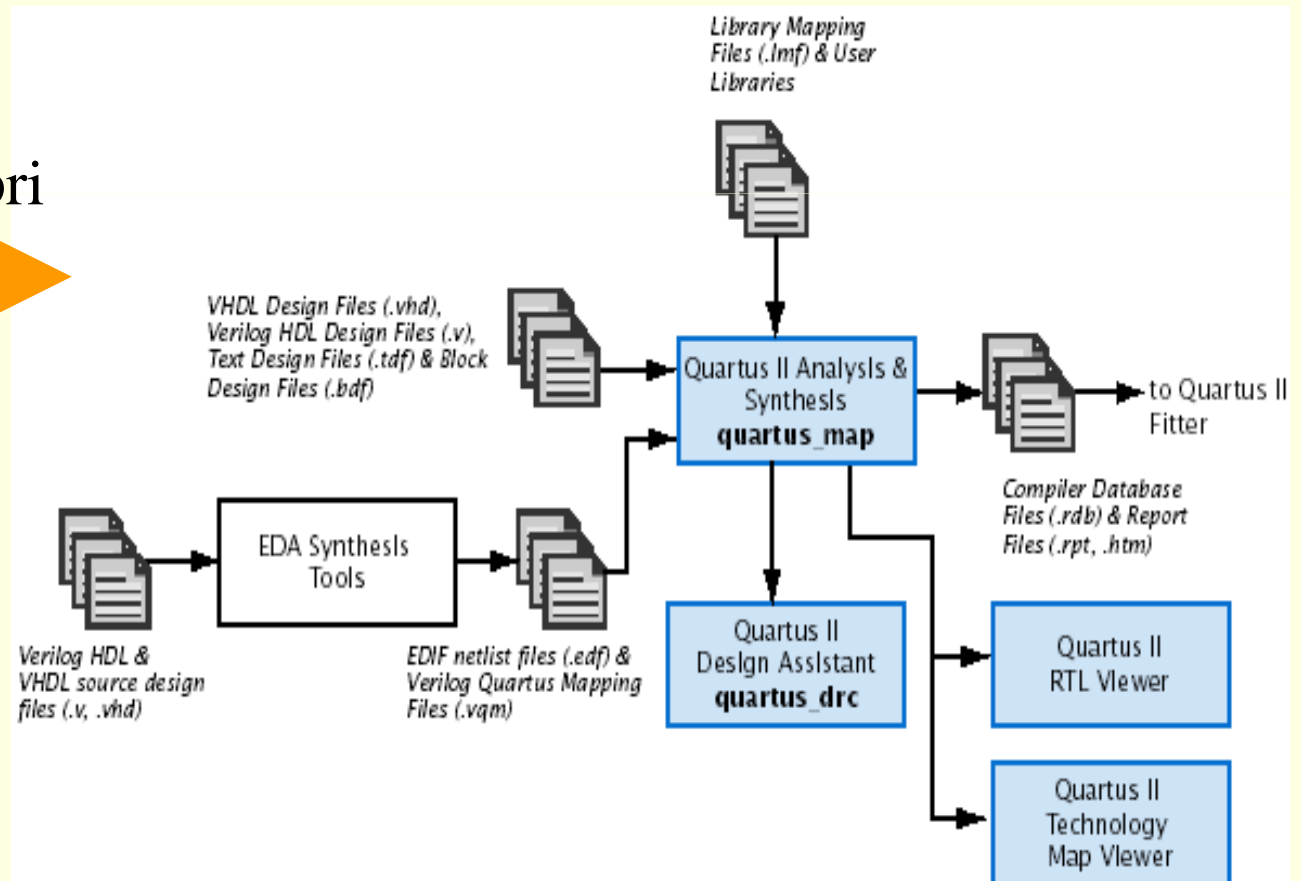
ori

Library Mapping Files (.lmf) & User Libraries

VHDL Design Files (.vhd), Verilog HDL Design Files (.v), Text Design Files (.tdf) & Block Design Files (.bdf)

Quartus II Analysis & Synthesis
quartus_map

to Quartus II Fitter

Compiler Database Files (.rdb) & Report Files (.rpt, .htm)

EDA Synthesis Tools

Verilog HDL & VHDL source design files (.v, .vhd)

EDIF netlist files (.edf) & Verilog Quartus Mapping Files (.vqm)

Quartus II Design Assistant
quartus_drc

Quartus II RTL Viewer

Quartus II Technology Map Viewer